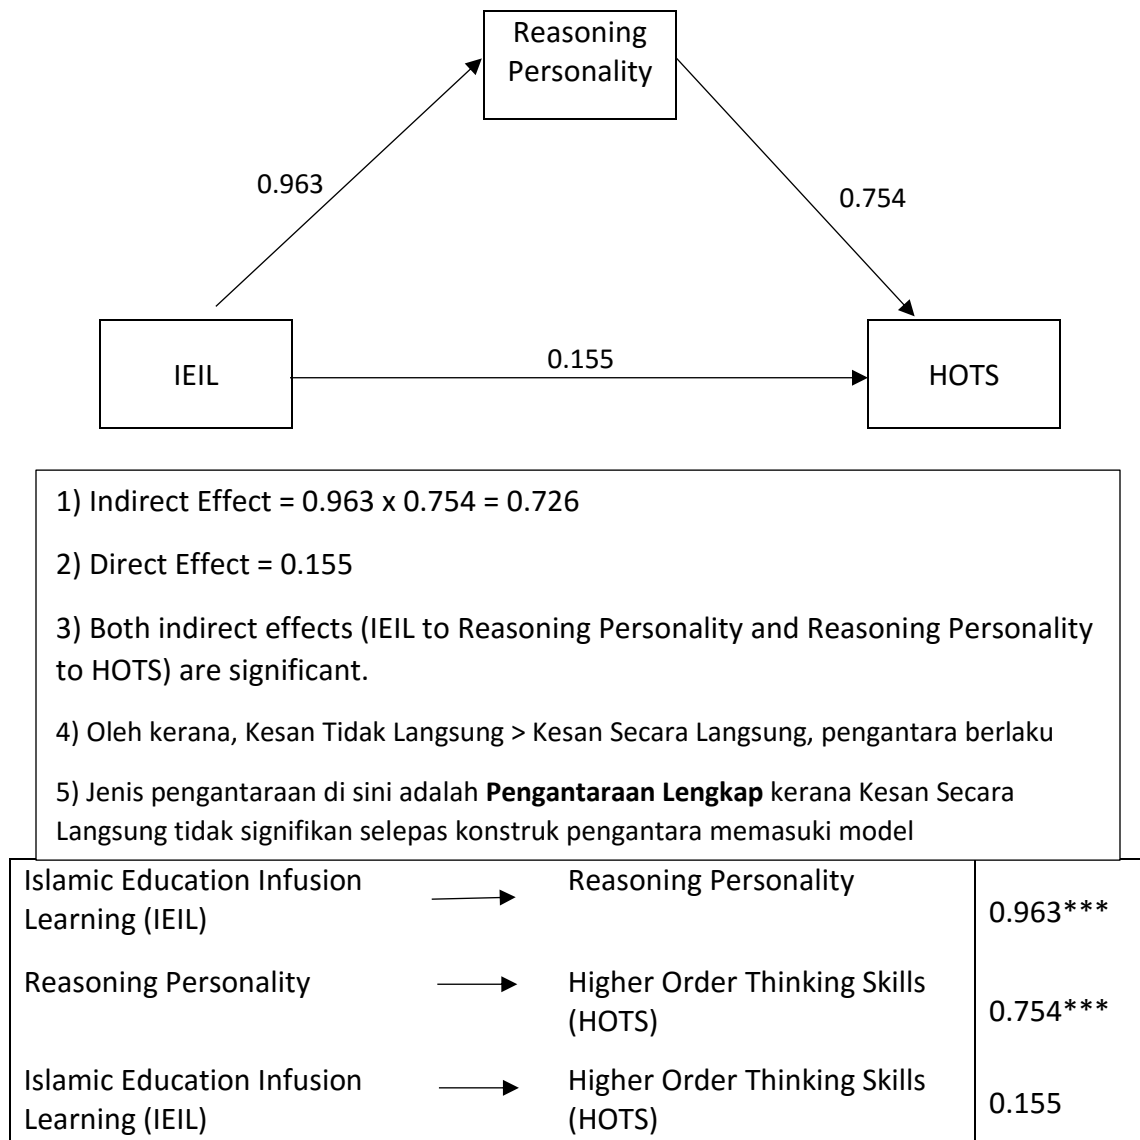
Reasoning Personality

0.963

0.754

IEIL

0.155

HOTS

1) Indirect Effect = 0.963 x 0.754 = 0.726

2) Direct Effect = 0.155

3) Both indirect effects (IEIL to Reasoning Personality and Reasoning Personality to HOTS) are significant.

4) Oleh kerana, Kesan Tidak Langsung > Kesan Secara Langsung, pengantara berlaku

5) Jenis pengantaraan di sini adalah **Pengantaraan Lengkap** kerana Kesan Secara Langsung tidak signifikan selepas konstruk pengantara memasuki model

| Islamic Education Infusion Learning (IEIL) | → | Reasoning Personality | 0.963*** |
|---|---|---|---|
| Reasoning Personality | → | Higher Order Thinking Skills (HOTS) | 0.754*** |
| Islamic Education Infusion Learning (IEIL) | → | Higher Order Thinking Skills (HOTS) | 0.155 |